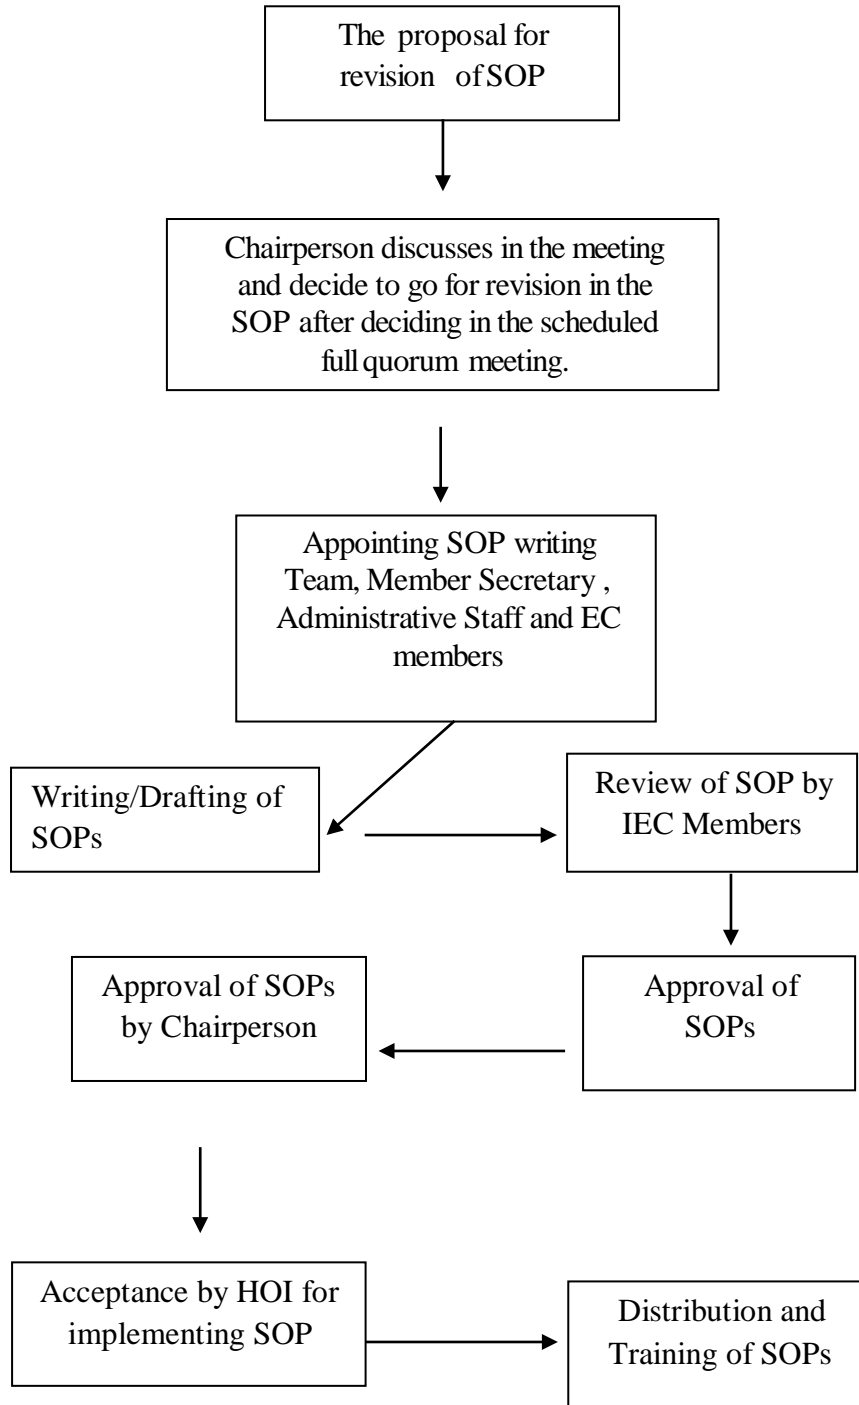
The proposal for revision of SOP

Chairperson discusses in the meeting and decide to go for revision in the SOP after deciding in the scheduled full quorum meeting.

Appointing SOP writing Team, Member Secretary , Administrative Staff and EC members

Writing/Drafting of SOPs

Review of SOP by IEC Members

Approval of SOPs

Approval of SOPs by Chairperson

Acceptance by HOI for implementing SOP

Distribution and Training of SOPs